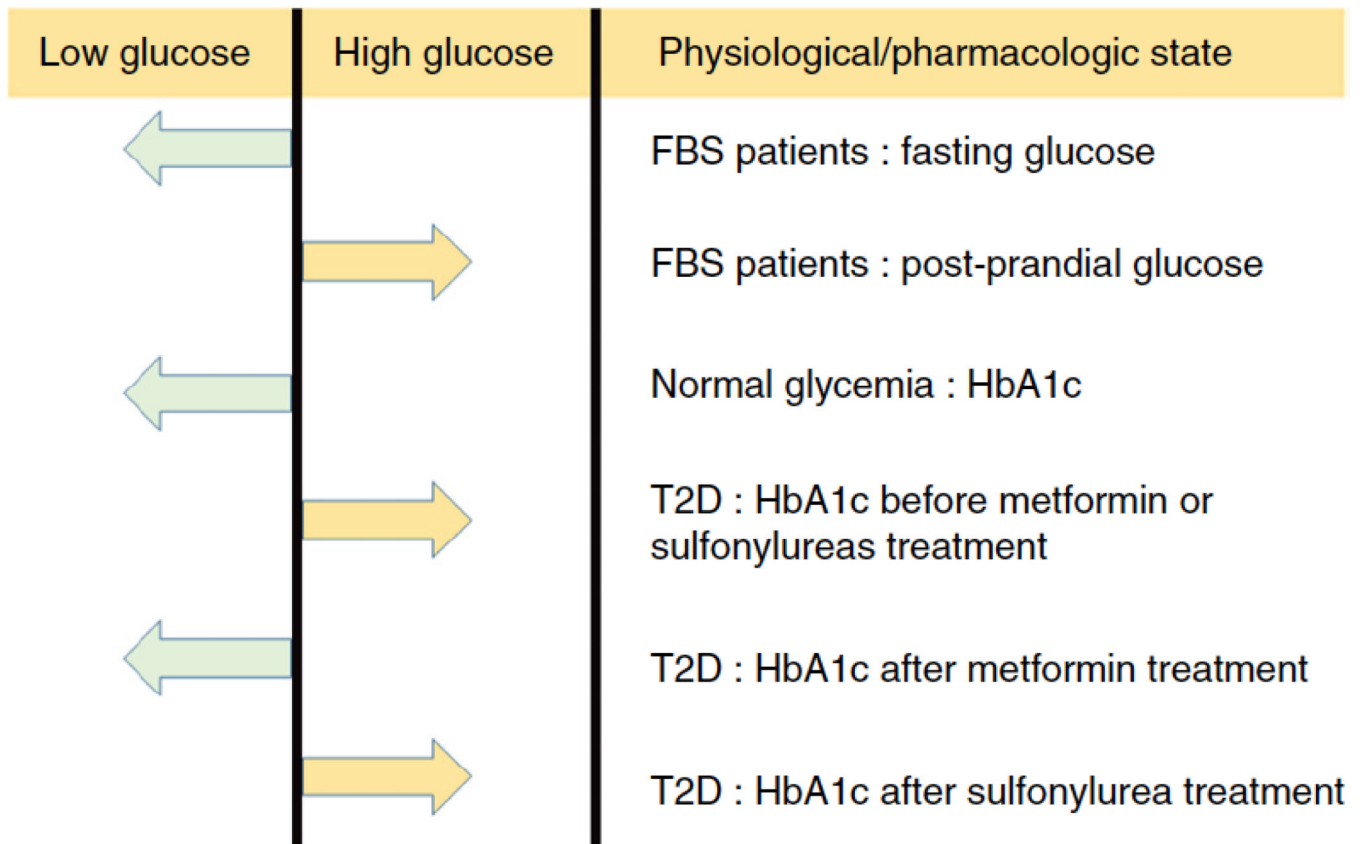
| Low glucose | High glucose | Physiological/pharmacologic state |
|---|---|---|
| | | FBS patients : fasting glucose |
| | | FBS patients : post-prandial glucose |
| | | Normal glycemia : HbA1c |
| | | T2D : HbA1c before metformin or sulfonylureas treatment |
| | | T2D : HbA1c after metformin treatment |
| | | T2D : HbA1c after sulfonylurea treatment |